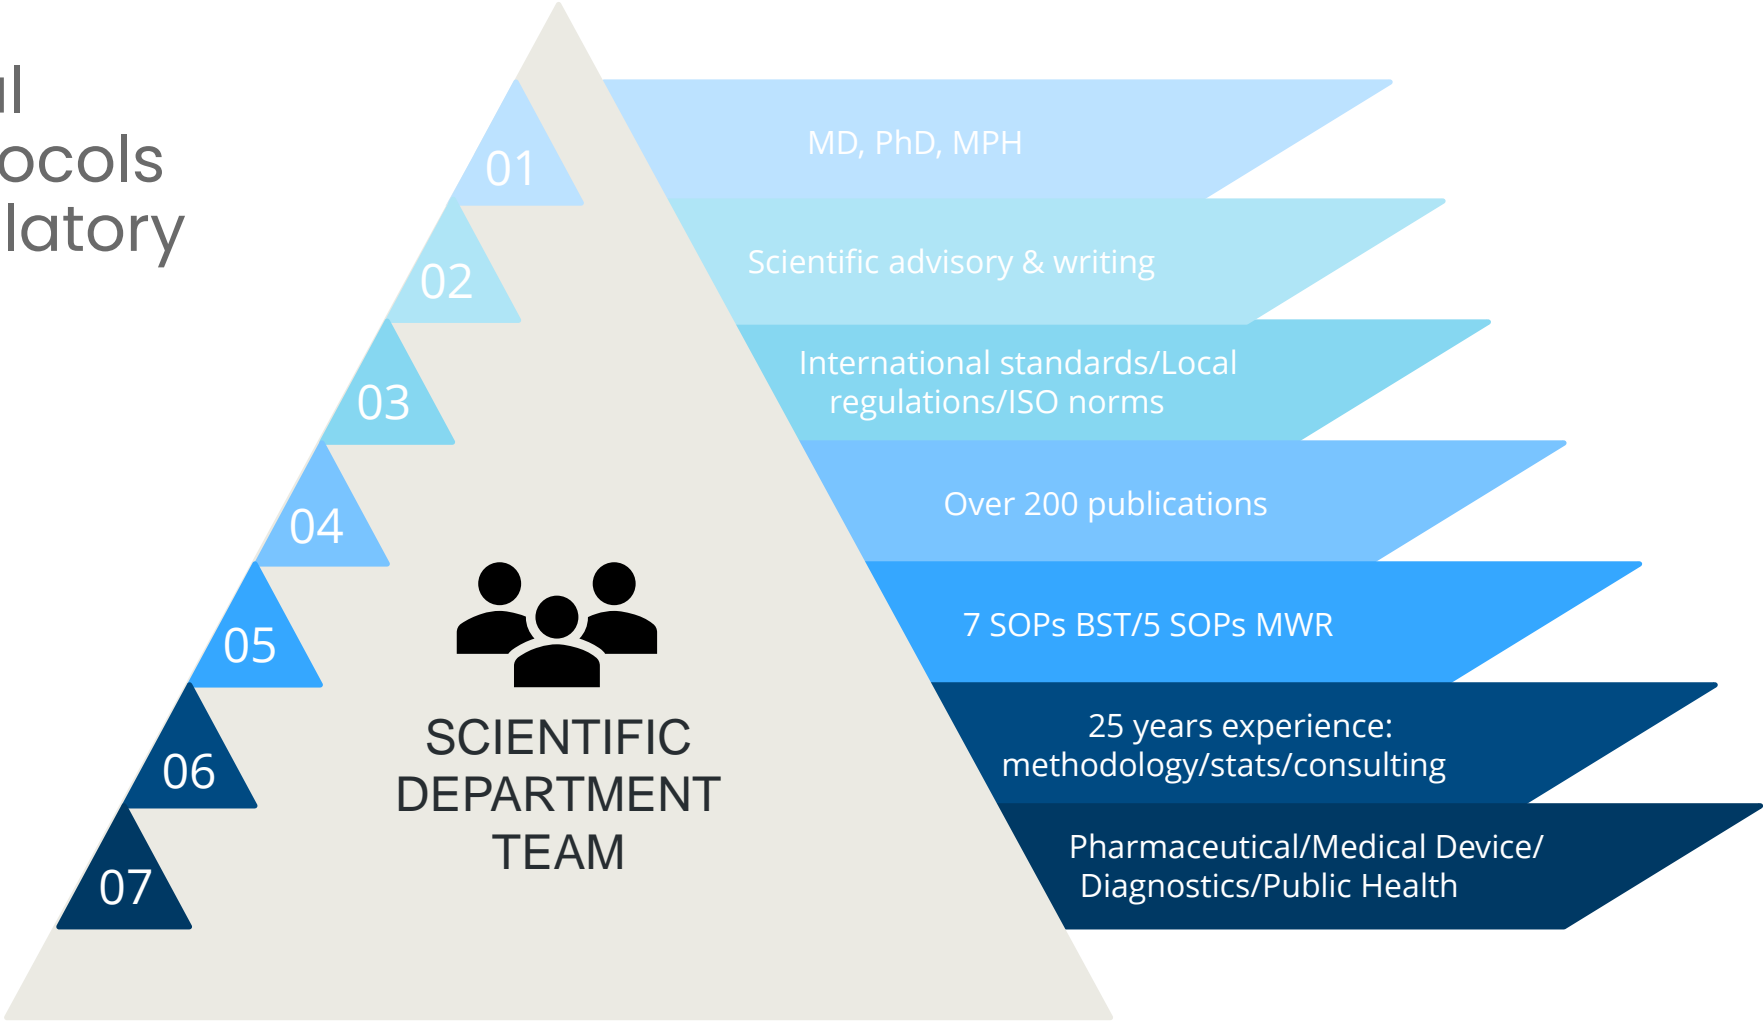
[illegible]l
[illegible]ocols
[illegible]latory

01
MD, PhD, MPH

02
Scientific advisory & writing

03
International standards/Local regulations/ISO norms

04
Over 200 publications

05
7 SOPs BST/5 SOPs MWR

06
25 years experience: methodology/stats/consulting

07
Pharmaceutical/Medical Device/ Diagnostics/Public Health

SCIENTIFIC DEPARTMENT TEAM